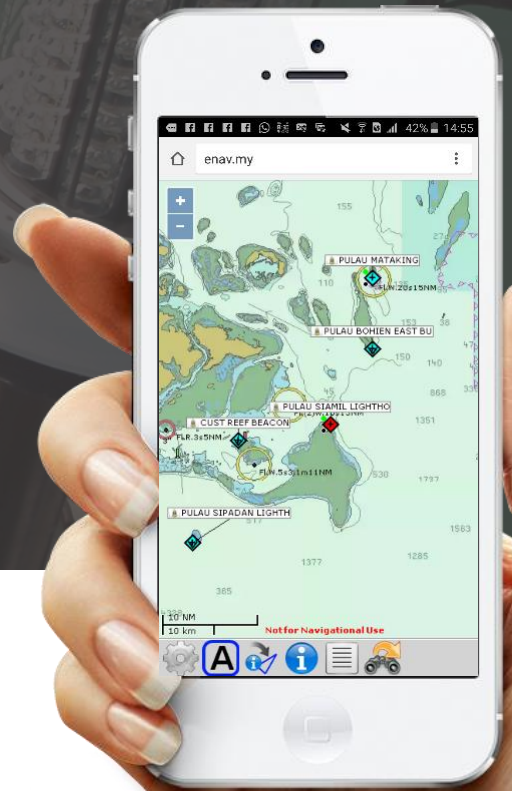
42% 14:55

enav.my

+
−

155

PULAU MATAKING

FLW.20s15NM

110

PULAU BOHIEN EAST BU

150

PULAU SIAMIL LIGHTHO

CUST REEF BEACON

FLR.3s5NM

FLW.5s31m11NM

1351

530

PULAU SIPADAN LIGHTH

1563

1377

1285

385

10 NM
10 km

Not for Navigational Use

A